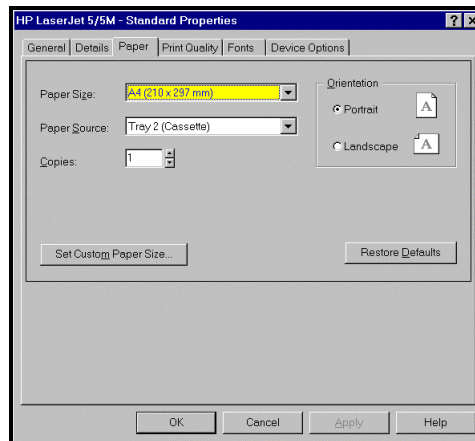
HP LaserJet 5/5M - Standard Properties

? ×

General | Details | Paper | Print Quality | Fonts | Device Options

Paper Size: A4 (210 x 297 mm)

Paper Source: Tray 2 (Cassette)

Copies: 1

Orientation

Portrait A

Landscape A

Set Custom Paper Size...

Restore Defaults

OK Cancel Apply Help